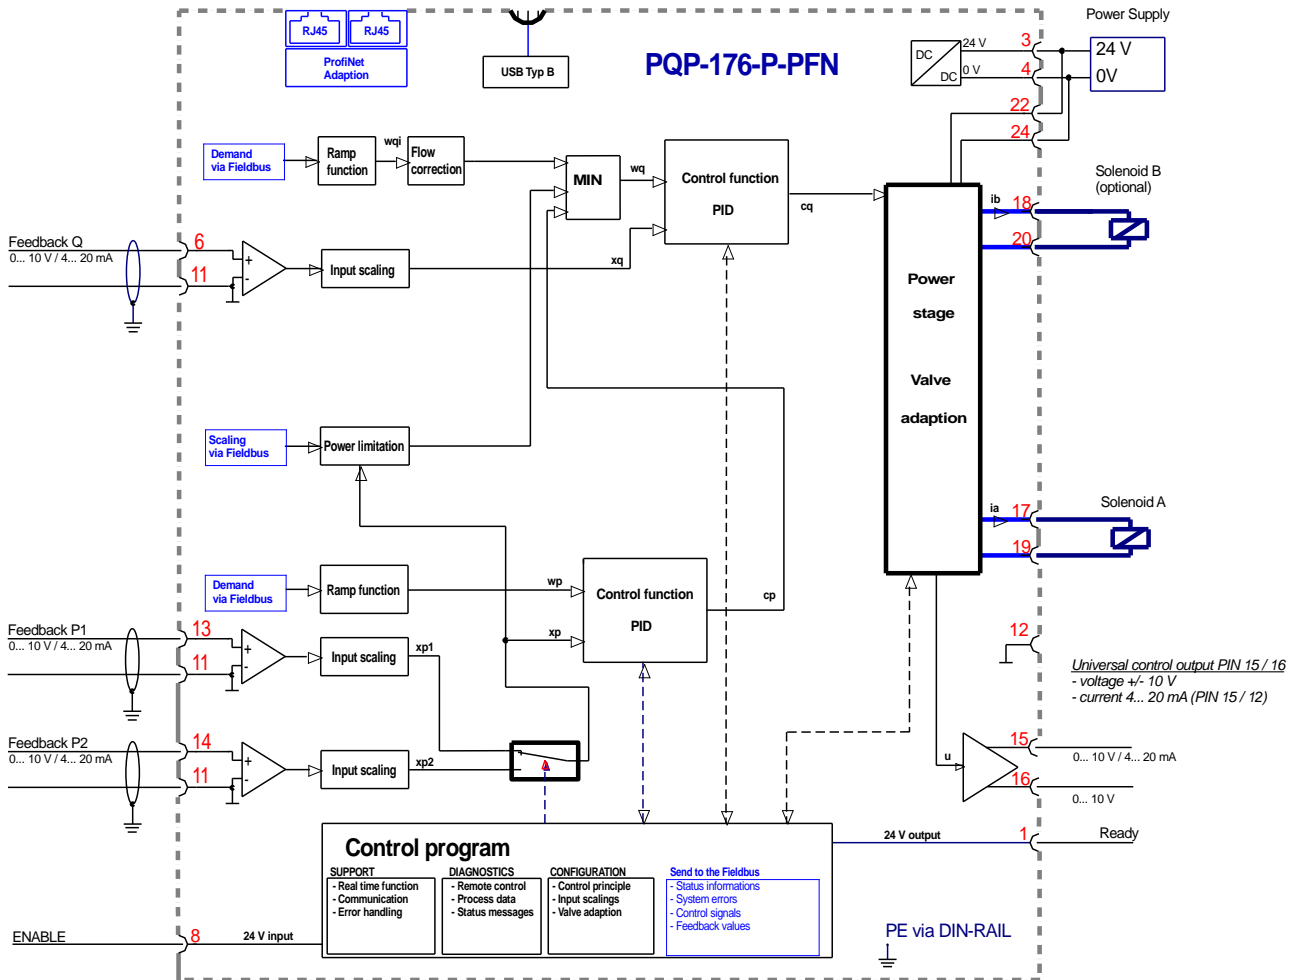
RJ45 RJ45
ProfiNet Adaption
USB Typ B
PQP-176-P-PFN
Power Supply
DC
DC
24 V
0 V
3
4
24 V
0V
22
24
Demand via Fieldbus
Ramp function
wqi
Flow correction
MIN
wq
Control function
PID
cq
Solenoid B (optional)
ib
18
20
Feedback Q
0... 10 V / 4... 20 mA
6
11
+
-
Input scaling
xq
Power
stage
Valve
adaption
Scaling via Fieldbus
Power limitation
ia
17
Solenoid A
19
Demand via Fieldbus
Ramp function
wp
Control function
PID
cp
xp
Feedback P1
0... 10 V / 4... 20 mA
13
11
+
-
Input scaling
xp1
12
Universal control output PIN 15 / 16
- voltage +/- 10 V
- current 4... 20 mA (PIN 15 / 12)
Feedback P2
0... 10 V / 4... 20 mA
14
11
+
-
Input scaling
xp2
u
15
0... 10 V / 4... 20 mA
16
0... 10 V
Control program
24 V output
1
Ready
SUPPORT
- Real time function
- Communication
- Error handling
DIAGNOSTICS
- Remote control
- Process data
- Status messages
CONFIGURATION
- Control principle
- Input scalings
- Valve adaption
Send to the Fieldbus
- Status informations
- System errors
- Control signals
- Feedback values
ENABLE
8
24 V input
PE via DIN-RAIL